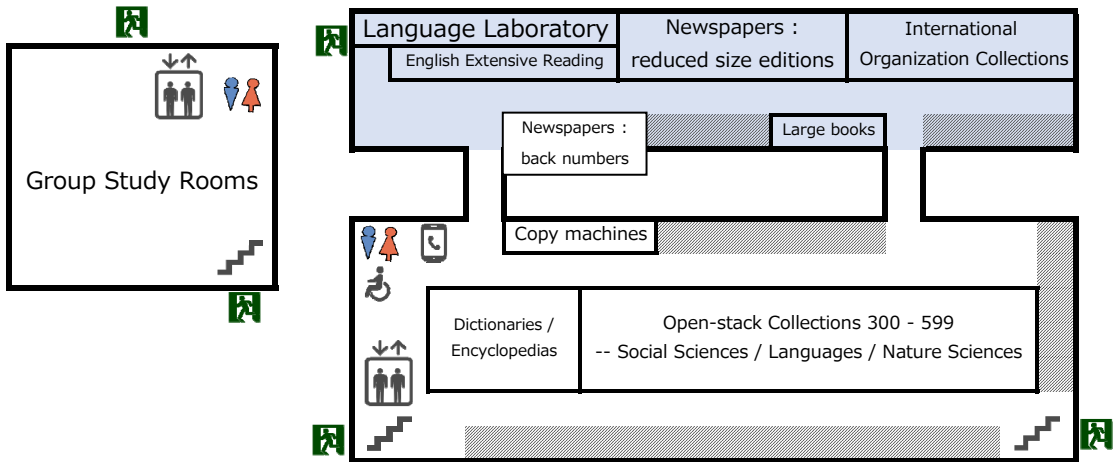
Group Study Rooms

Language Laboratory

English Extensive Reading

Newspapers : reduced size editions

International Organization Collections

Newspapers : back numbers

Large books

Copy machines

Dictionaries / Encyclopedias

Open-stack Collections 300 - 599
-- Social Sciences / Languages / Nature Sciences